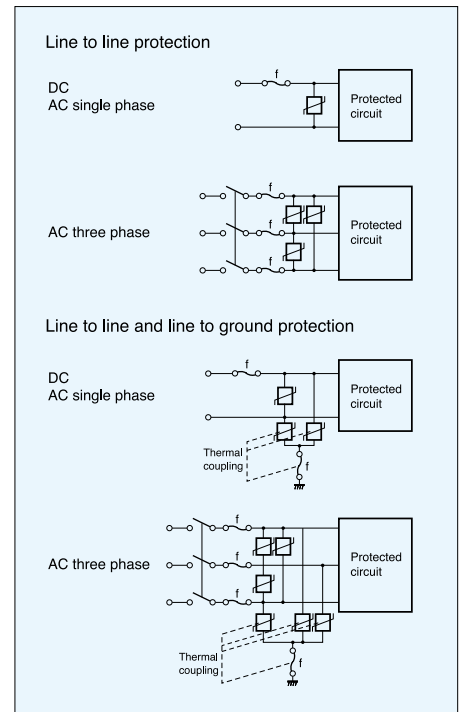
Line to line protection

DC
AC single phase

f

Protected circuit

AC three phase

f

f

f

Protected circuit

Line to line and line to ground protection

DC
AC single phase

f

Protected circuit

Thermal coupling

f

AC three phase

f

f

f

Protected circuit

Thermal coupling

f